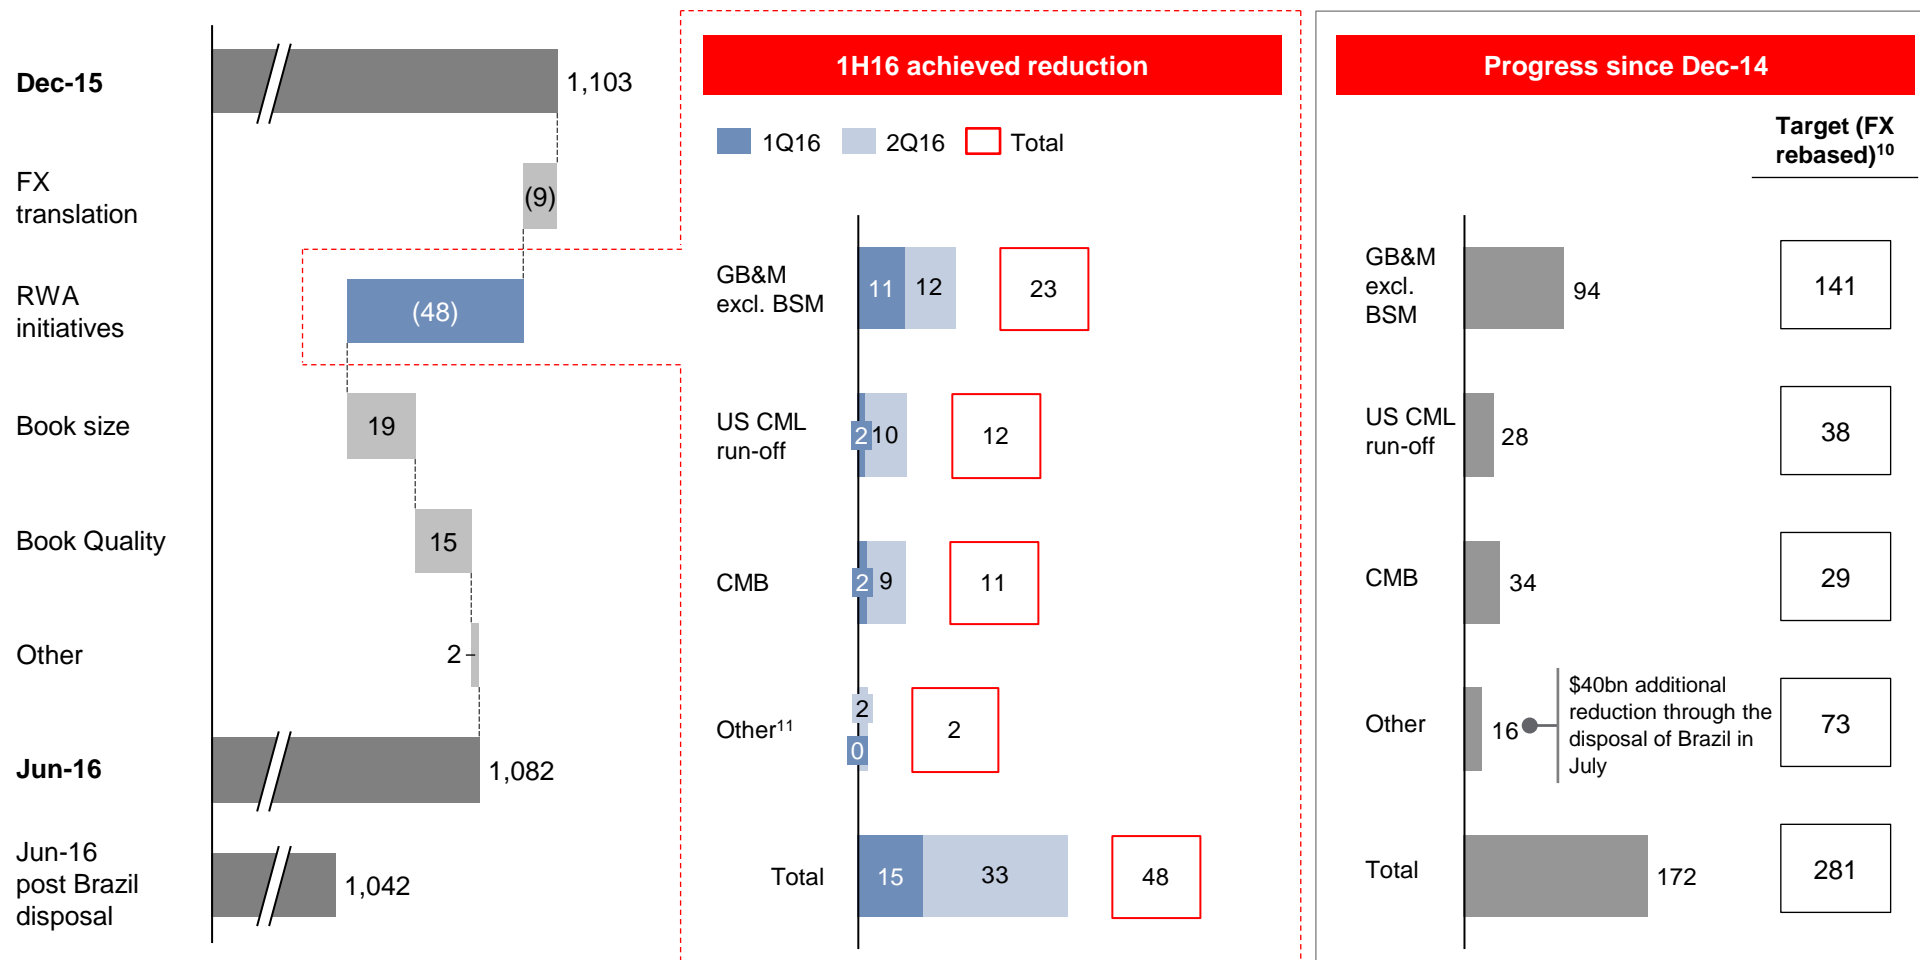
Dec-15

1,103

FX translation

(9)

RWA initiatives

(48)

Book size

19

Book Quality

15

Other

2

Jun-16

1,082

Jun-16 post Brazil disposal

1,042

1H16 achieved reduction

1Q16 2Q16 Total

GB&M excl. BSM

11 12 23

US CML run-off

2 10 12

CMB

2 9 11

Other$^{11}$

2 0 2

Total

15 33 48

Progress since Dec-14

Target (FX rebased)$^{10}$

GB&M excl. BSM

94

141

US CML run-off

28

38

CMB

34

29

Other

16

$40bn additional reduction through the disposal of Brazil in July

73

Total

172

281